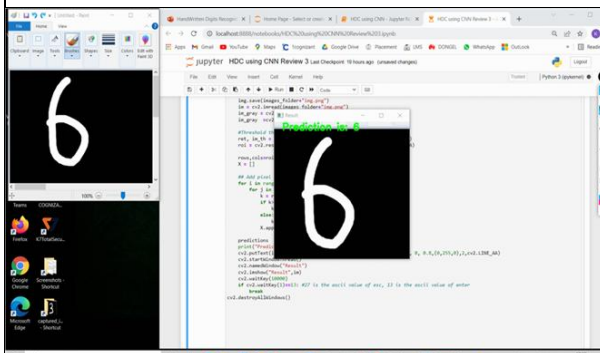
Untitled - Paint
File Home View
Clipboard Image Tools Brushes Shapes Size Colors Edit with Paint 3D

Teams COGNIZA...
Firefox K7TotalSecu...
Google Chrome Screenshots - Shortcut
Microsoft Edge captured_i... - Shortcut

HandWritten Digits Recogni...
Home Page - Select or create...
HDC using CNN - Jupyter N...
HDC using CNN Review 3 -...
localhost:8888/notebooks/HDC%20using%20CNN%20Review%203.ipynb
Apps Gmail YouTube Maps Tcognizant Google Drive Placement LMS DONGEL WhatsApp Outlook Reading list
jupyter HDC using CNN Review 3 Last Checkpoint: 19 hours ago (unsaved changes)
Logout
File Edit View Insert Cell Kernel Help
Trusted Python 3 (ipykernel)
Run Code

img.save(images_folder+"img.png")
im = cv2.imread(images_folder+"img.png")
im_gray = cv2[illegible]
im_gray cv2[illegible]

#Threshold th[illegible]
ret, im_th = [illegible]
roi = cv2.re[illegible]

rows,cols=roi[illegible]
X = []

## Add pixel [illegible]
for i in range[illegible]
for j in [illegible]
k = r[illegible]
if k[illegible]
k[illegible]
else:
k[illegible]
X.app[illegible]

predictions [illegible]
print("Predic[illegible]
cv2.putText([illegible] 0, 0.8,(0,255,0),2,cv2.LINE_AA)
cv2.startWin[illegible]
cv2.namedWindow("Result")
cv2.imshow("Result",im)
cv2.waitKey(10000)
if cv2.waitKey(1)==13: #27 is the ascii value of esc, 13 is the ascii value of enter
break
cv2.destroyAllWindows()

Result
Prediction is: 6